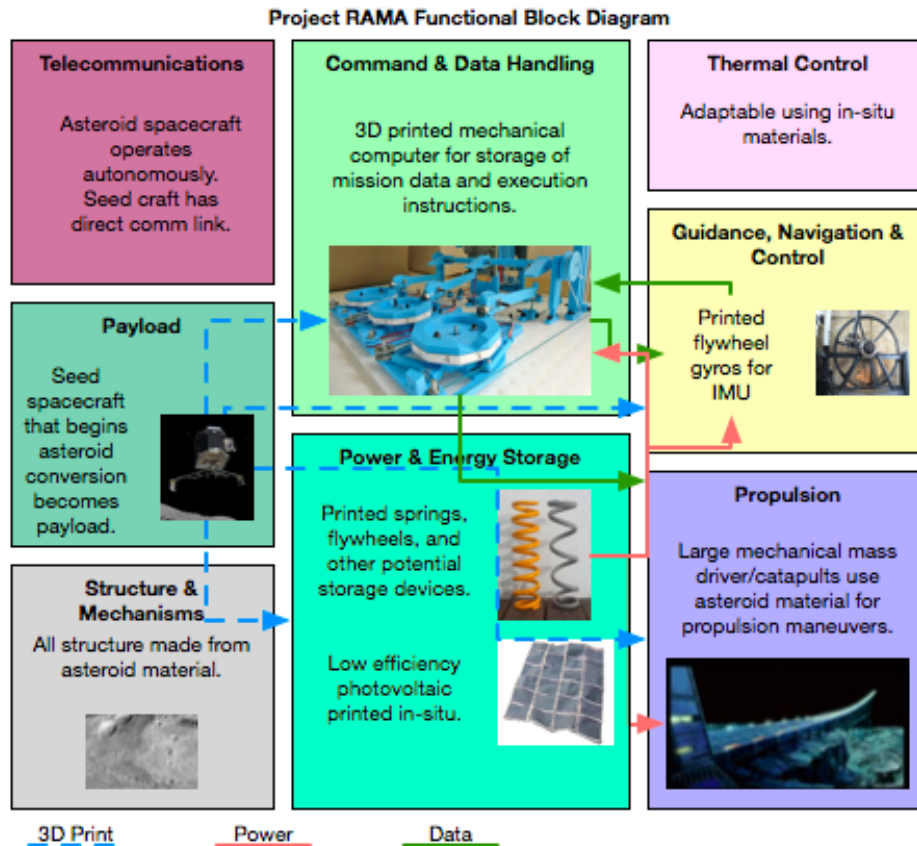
Project RAMA Functional Block Diagram

Telecommunications

Asteroid spacecraft operates autonomously. Seed craft has direct comm link.

Command & Data Handling

3D printed mechanical computer for storage of mission data and execution instructions.

Thermal Control

Adaptable using in-situ materials.

Guidance, Navigation & Control

Printed flywheel gyros for IMU

Payload

Seed spacecraft that begins asteroid conversion becomes payload.

Power & Energy Storage

Printed springs, flywheels, and other potential storage devices.

Low efficiency photovoltaic printed in-situ.

Propulsion

Large mechanical mass driver/catapults use asteroid material for propulsion maneuvers.

Structure & Mechanisms

All structure made from asteroid material.

3D Print

Power

Data